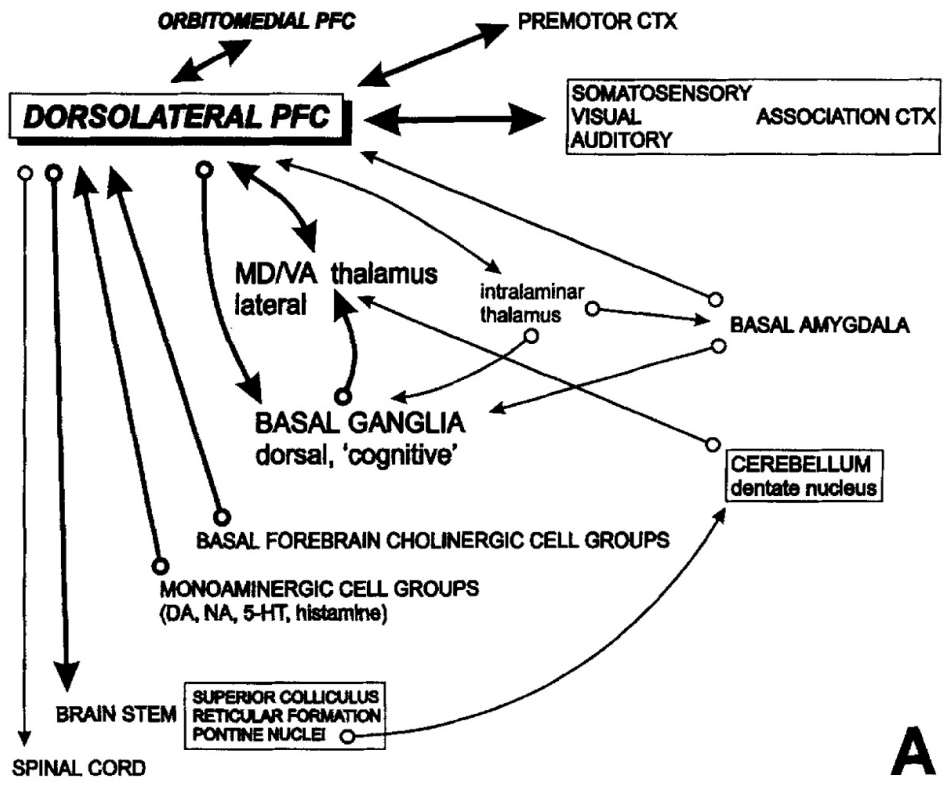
ORBITOMEDIAL PFC

PREMOTOR CTX

DORSOLATERAL PFC

SOMATOSENSORY
VISUAL
AUDITORY
ASSOCIATION CTX

MD/VA thalamus
lateral

intralaminar thalamus

BASAL AMYGDALA

BASAL GANGLIA
dorsal, 'cognitive'

CEREBELLUM
dentate nucleus

BASAL FOREBRAIN CHOLINERGIC CELL GROUPS

MONOAMINERGIC CELL GROUPS
(DA, NA, 5-HT, histamine)

BRAIN STEM

SUPERIOR COLLICULUS
RETICULAR FORMATION
PONTINE NUCLEI

SPINAL CORD

A